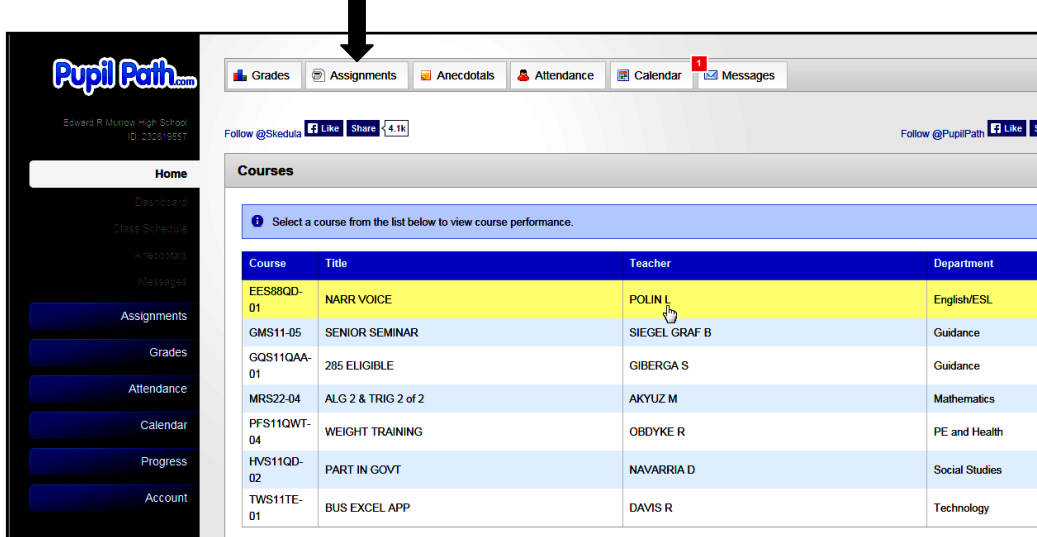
Pupil Path.com

Edward R Murrow High School
ID: 232819557

Home
Dashboard
Class Schedule
Anecdotals
Messages

Assignments
Grades
Attendance
Calendar
Progress
Account

Grades | Assignments | Anecdotals | Attendance | Calendar | 1 Messages

Follow @Skedula Like Share 4.1k

Follow @PupilPath Like

Courses

Select a course from the list below to view course performance.

| Course | Title | Teacher | Department |
|---|---|---|---|
| EES88QD-01 | NARR VOICE | POLIN L | English/ESL |
| GMS11-05 | SENIOR SEMINAR | SIEGEL GRAF B | Guidance |
| GQS11QAA-01 | 285 ELIGIBLE | GIBERGA S | Guidance |
| MRS22-04 | ALG 2 & TRIG 2 of 2 | AKYUZ M | Mathematics |
| PFS11QWT-04 | WEIGHT TRAINING | OBDYKE R | PE and Health |
| HVS11QD-02 | PART IN GOVT | NAVARRIA D | Social Studies |
| TWS11TE-01 | BUS EXCEL APP | DAVIS R | Technology |